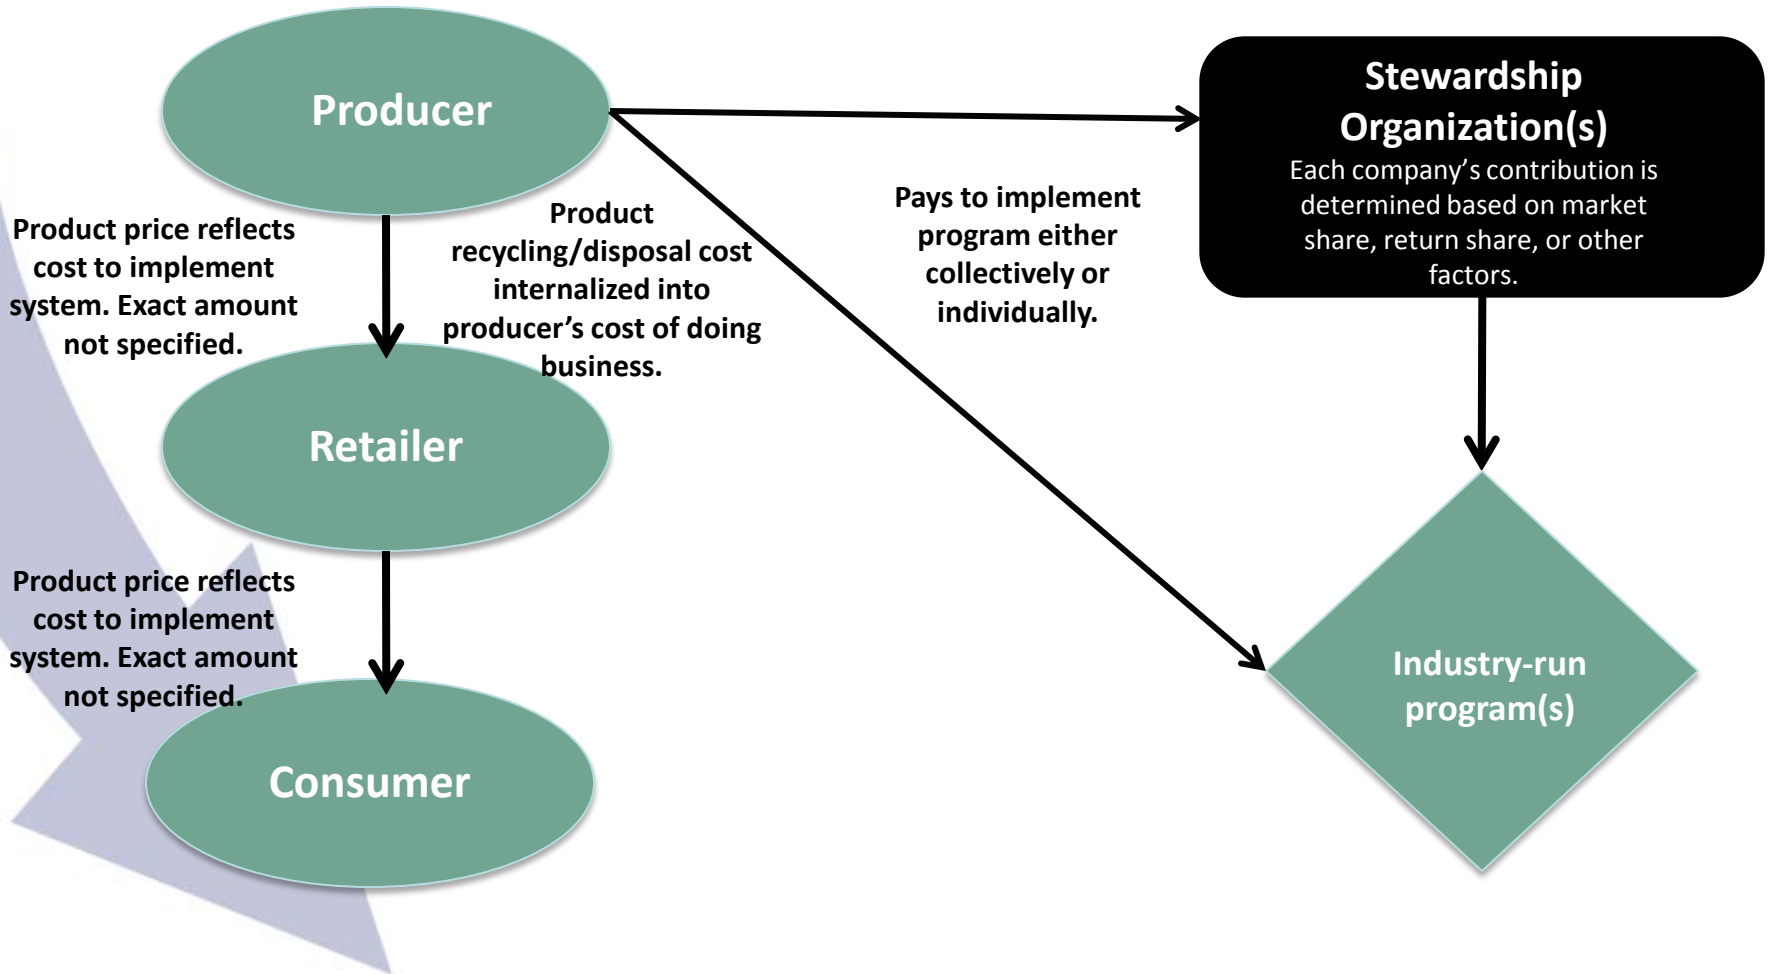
Producer

Stewardship Organization(s)
Each company's contribution is determined based on market share, return share, or other factors.

Product price reflects cost to implement system. Exact amount not specified.

Product recycling/disposal cost internalized into producer's cost of doing business.

Pays to implement program either collectively or individually.

Retailer

Product price reflects cost to implement system. Exact amount not specified.

Consumer

Industry-run program(s)